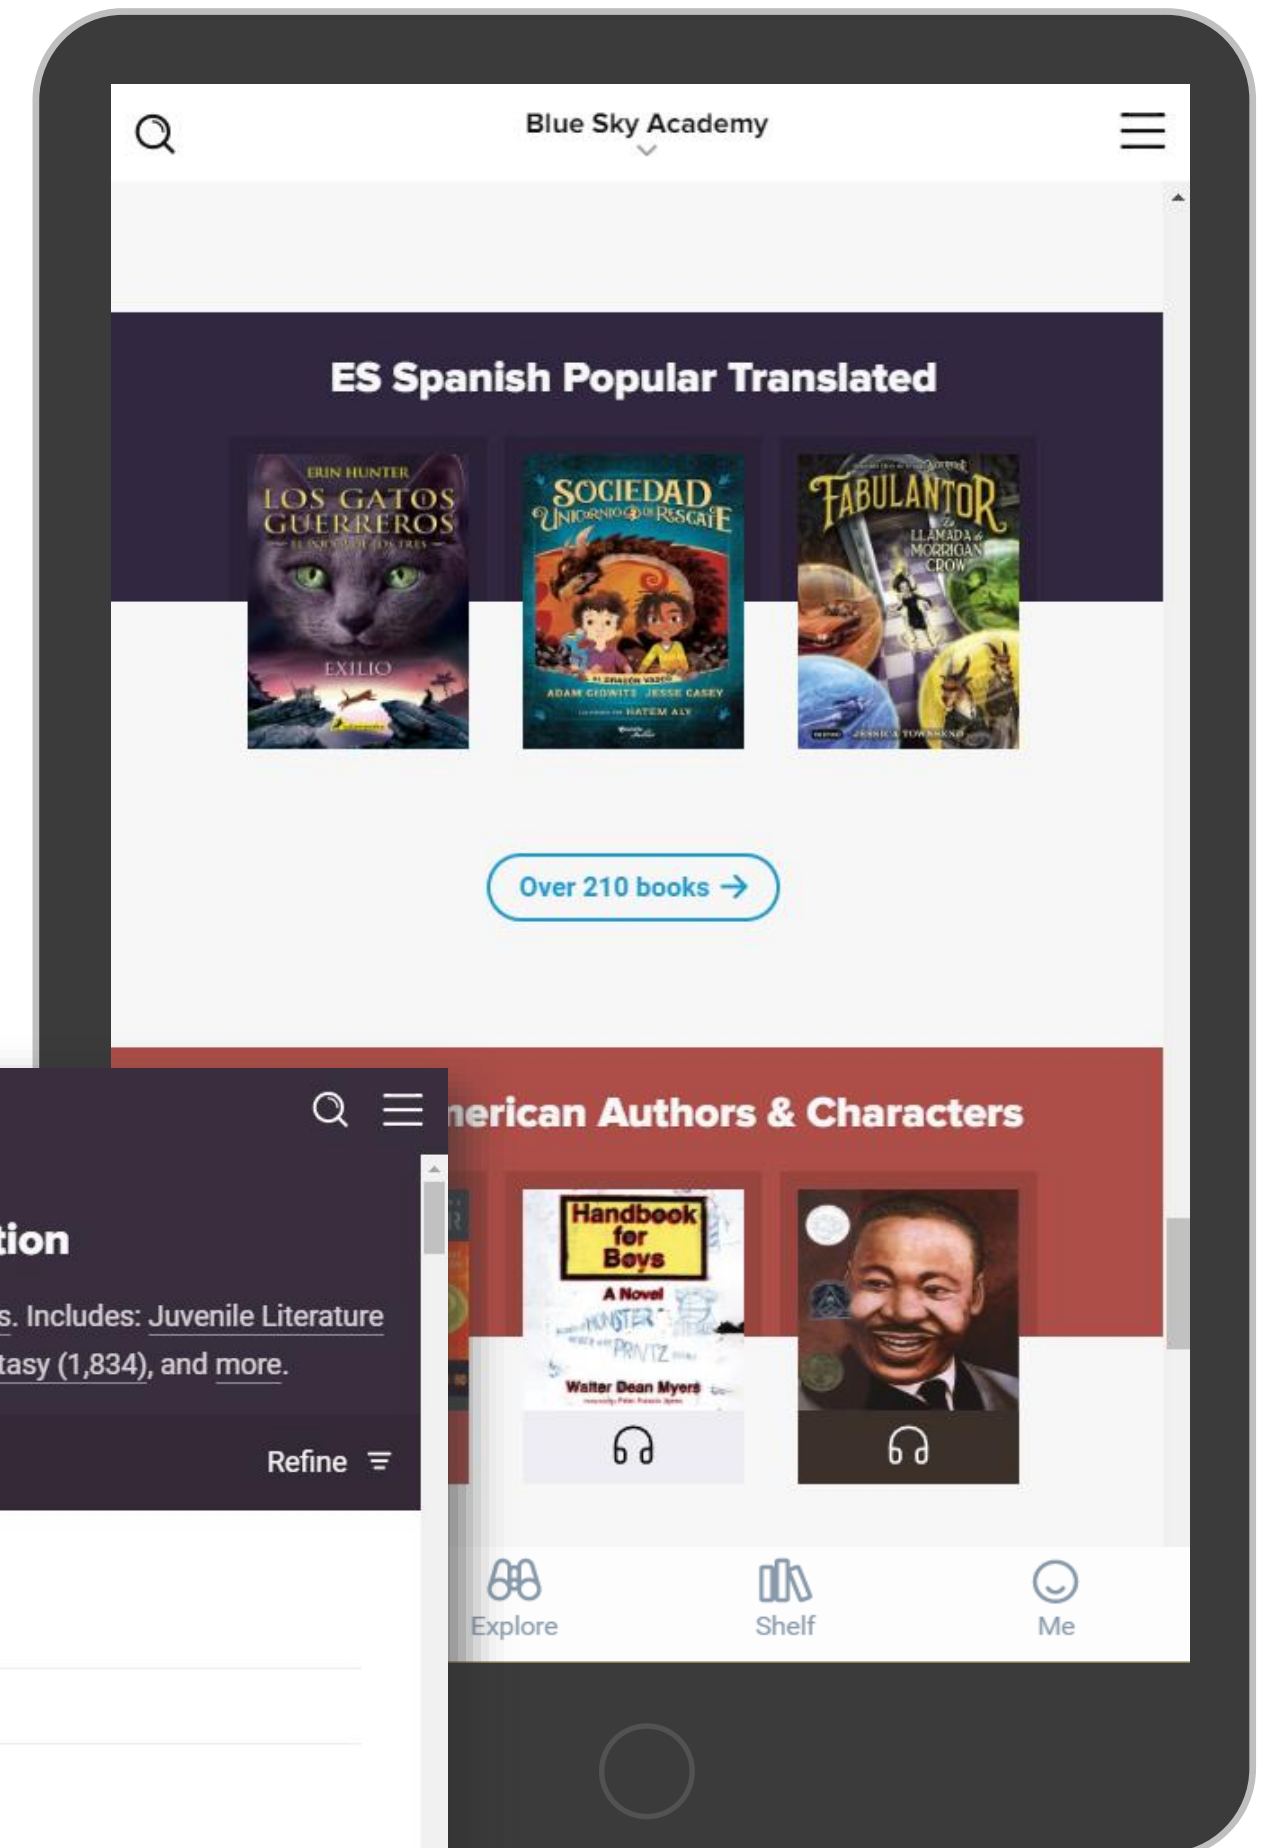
Blue Sky Academy

ES Spanish Popular Translated

ERIN HUNTER
LOS GATOS GUERREROS
EXILIO

SOCIEDAD UNICORNIO DE RESCATE
ADAM GIDWITZ JESSE CASEY
HATEM ALY

FABULANTOR
LA LLAMADA DE MORRIGAN CROW
JESSICA TOWNSEND

Over 210 books →

nerican Authors & Characters

tion

s. Includes: Juvenile Literature

tasy (1,834), and more.

Refine

Handbook for Boys
A Novel
Walter Dean Myers

Explore
Shelf
Me